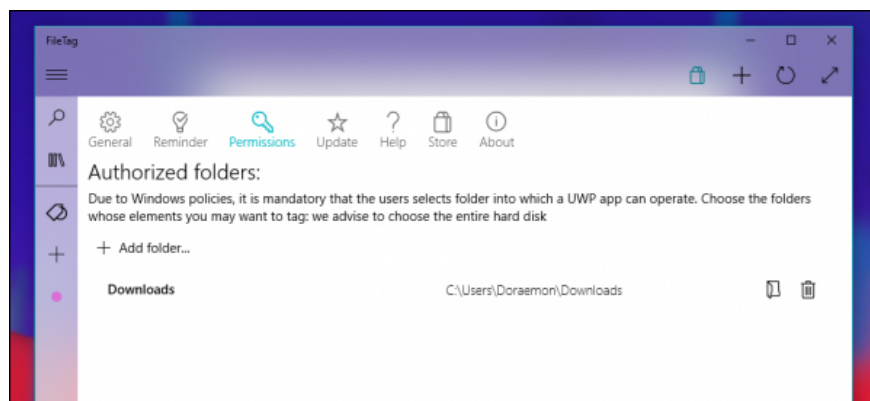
FileTag

General Reminder Permissions Update Help Store About

Authorized folders:

Due to Windows policies, it is mandatory that the users selects folder into which a UWP app can operate. Choose the folders whose elements you may want to tag: we advise to choose the entire hard disk

+ Add folder...

Downloads C:\Users\Doraemon\Downloads